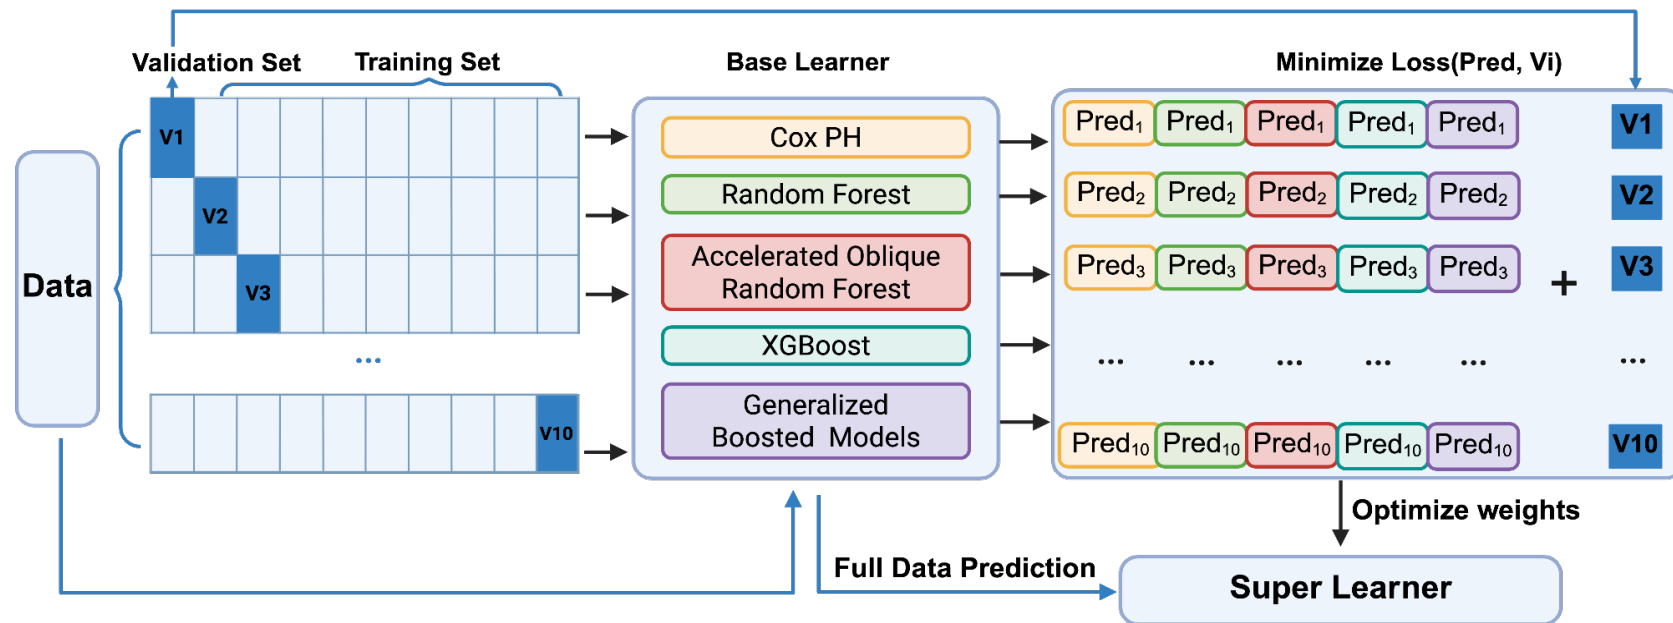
Validation Set

Training Set

Base Learner

Minimize Loss(Pred, Vi)

Data

V1

V2

V3

...

V10

Cox PH

Random Forest

Accelerated Oblique Random Forest

XGBoost

Generalized Boosted Models

$Pred_1$ $Pred_1$ $Pred_1$ $Pred_1$ $Pred_1$ V1

$Pred_2$ $Pred_2$ $Pred_2$ $Pred_2$ $Pred_2$ V2

$Pred_3$ $Pred_3$ $Pred_3$ $Pred_3$ $Pred_3$ + V3

... ... ... ... ... ...

$Pred_{10}$ $Pred_{10}$ $Pred_{10}$ $Pred_{10}$ $Pred_{10}$ V10

Optimize weights

Full Data Prediction

Super Learner